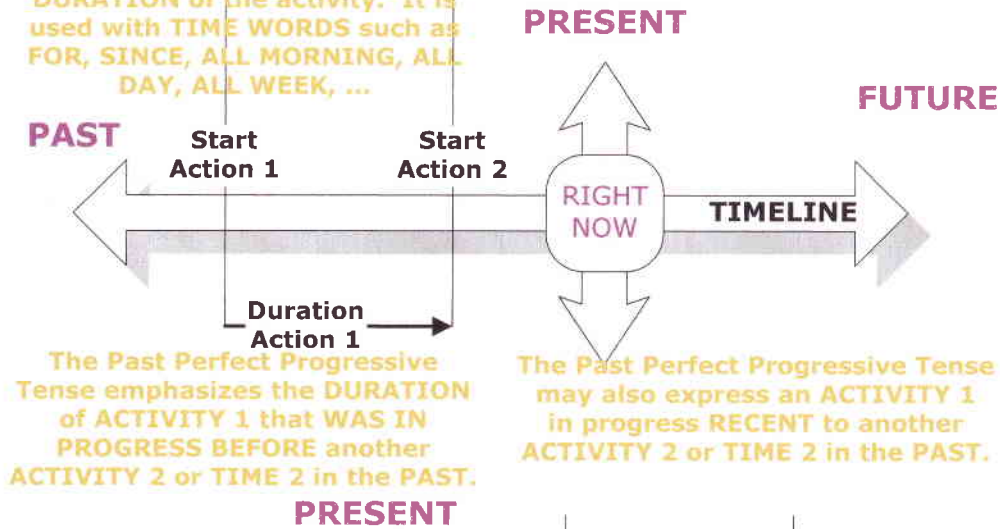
DURATION of the activity. It is used with TIME WORDS such as FOR, SINCE, ALL MORNING, ALL DAY, ALL WEEK, ...

PRESENT

FUTURE

PAST

Start Action 1

Start Action 2

RIGHT NOW

TIMELINE

Duration Action 1

The Past Perfect Progressive Tense emphasizes the DURATION of ACTIVITY 1 that WAS IN PROGRESS BEFORE another ACTIVITY 2 or TIME 2 in the PAST.

The Past Perfect Progressive Tense may also express an ACTIVITY 1 in progress RECENT to another ACTIVITY 2 or TIME 2 in the PAST.

PRESENT